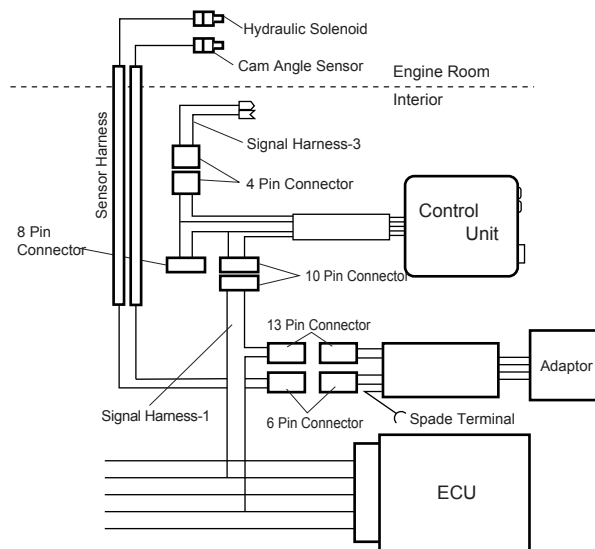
Hydraulic Solenoid
Cam Angle Sensor
Engine Room
Interior
Signal Harness-3
4 Pin Connector
Sensor Harness
Control Unit
8 Pin Connector
10 Pin Connector
13 Pin Connector
Adaptor
Signal Harness-1
6 Pin Connector
Spade Terminal
ECU